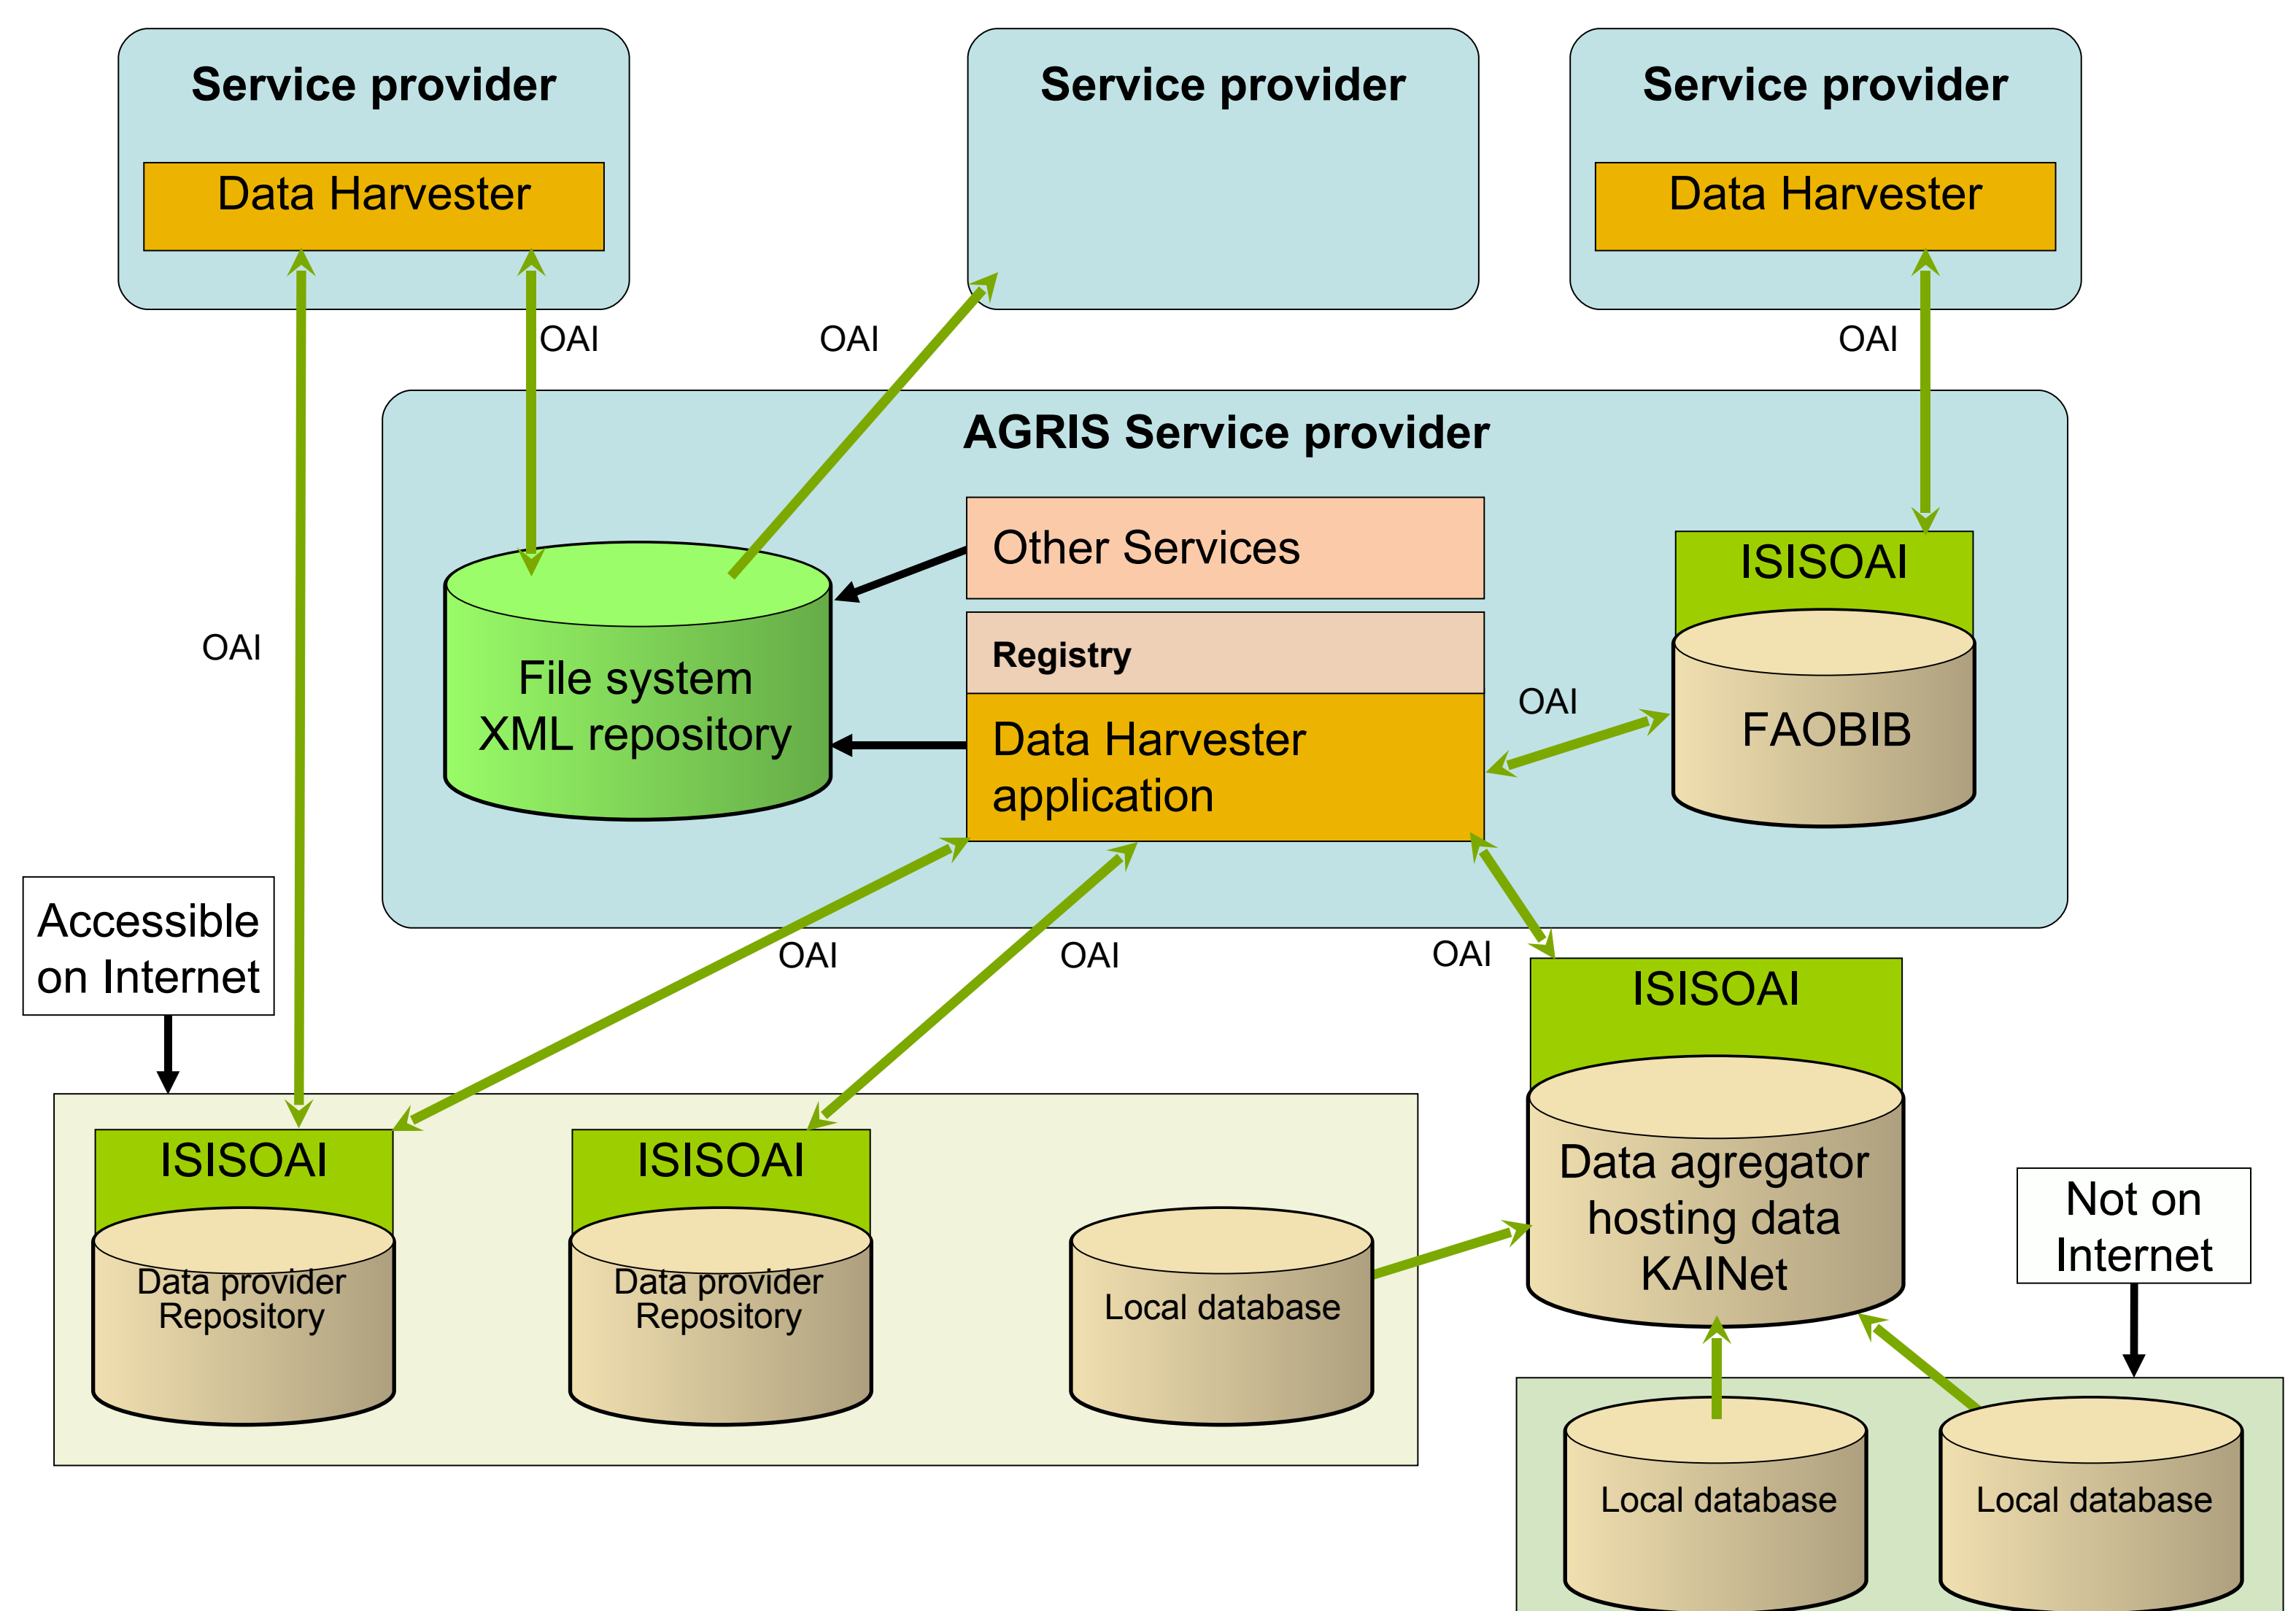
Service provider

Data Harvester

Service provider

Service provider

Data Harvester

OAI

OAI

OAI

AGRIS Service provider

Other Services

ISISOAI

File system XML repository

Registry

OAI

FAOBIB

Data Harvester application

OAI

Accessible on Internet

OAI

OAI

OAI

ISISOAI

ISISOAI

ISISOAI

Data provider Repository

Data provider Repository

Local database

Data agregator hosting data KAINet

Not on Internet

Local database

Local database